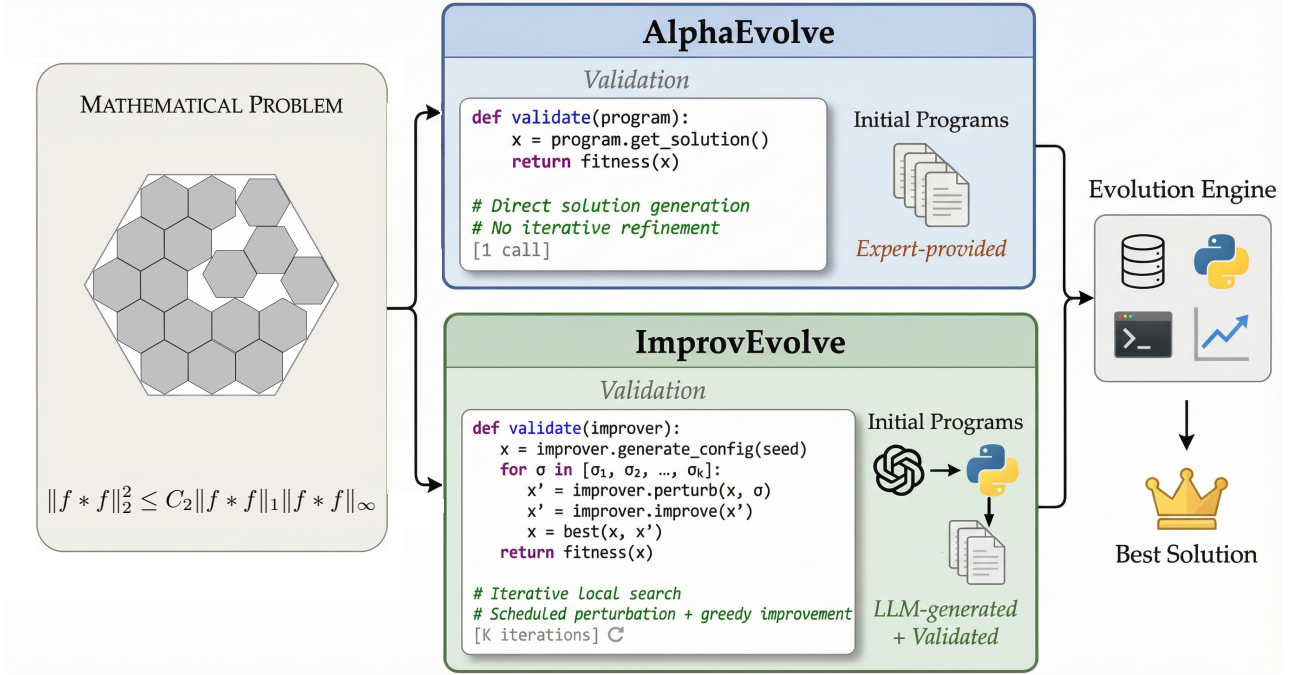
MATHEMATICAL PROBLEM

$\|f * f\|_2^2 \leq C_2 \|f * f\|_1 \|f * f\|_\infty$

AlphaEvolve

Validation

```
def validate(program):
    x = program.get_solution()
    return fitness(x)

# Direct solution generation
# No iterative refinement
[1 call]
```

Initial Programs

Expert-provided

ImprovEvolve

Validation

```
def validate(improver):
   x = improver.generate_config(seed)
   for σ in [σ₁, σ₂, …, σ_K]:
      x' = improver.perturb(x, σ)
      x' = improver.improve(x')
      x = best(x, x')
   return fitness(x)

# Iterative local search
# Scheduled perturbation + greedy improvement
[K iterations]
```

Initial Programs

LLM-generated + Validated

Evolution Engine

Best Solution